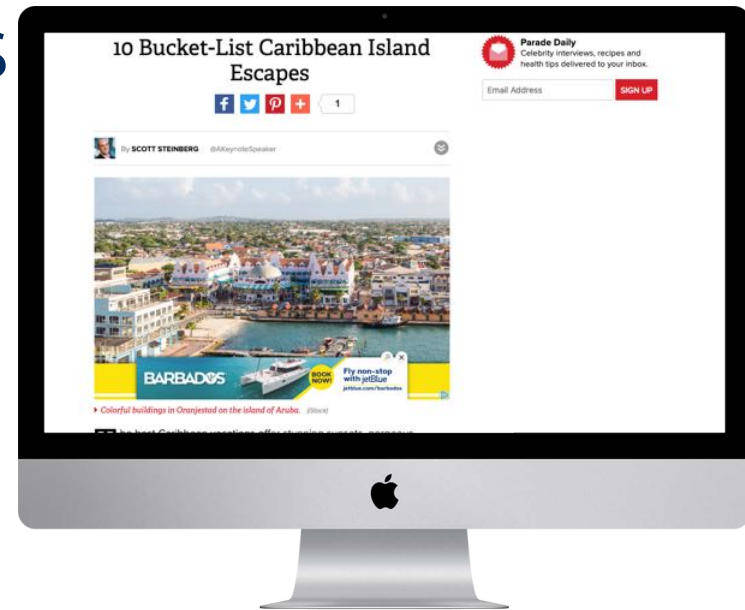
10 Bucket-List Caribbean Island Escapes

1

By SCOTT STEINBERG @AKeynoteSpeaker

Parade Daily
Celebrity interviews, recipes and health tips delivered to your inbox.

Email Address
SIGN UP

BARBADOS
BOOK NOW!
Fly non-stop with jetBlue
jetblue.com/barbados

Colorful buildings in Oranjestad on the island of Aruba. (iStock)

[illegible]